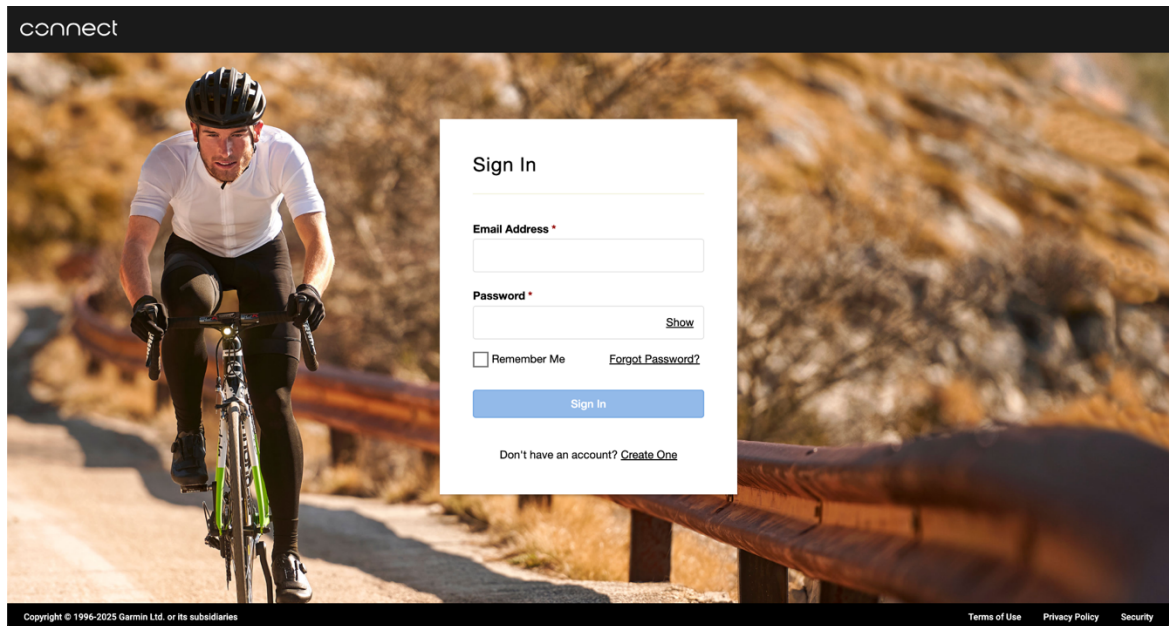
connect

Sign In

Email Address *

Password *

Show

Remember Me

Forgot Password?

Sign In

Don't have an account? Create One

Copyright © 1996-2025 Garmin Ltd. or its subsidiaries

Terms of Use

Privacy Policy

Security